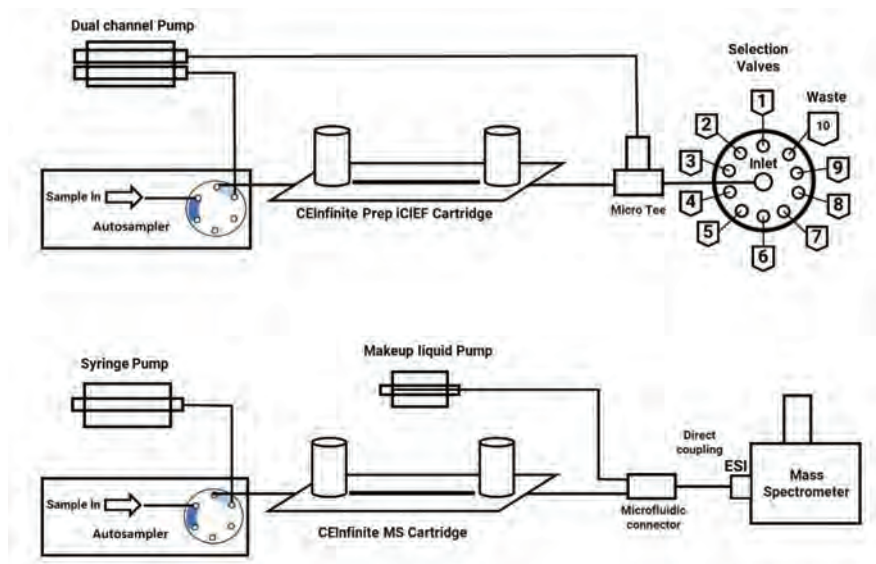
Dual channel Pump

Selection Valves

1

Waste

10

2

3

Inlet

9

4

8

5

7

6

Sample In

Autosampler

CEInfinite Prep iCIEF Cartridge

Micro Tee

Syringe Pump

Makeup liquid Pump

Direct coupling

ESI

Mass Spectrometer

Sample In

Autosampler

CEInfinite MS Cartridge

Microfluidic connector